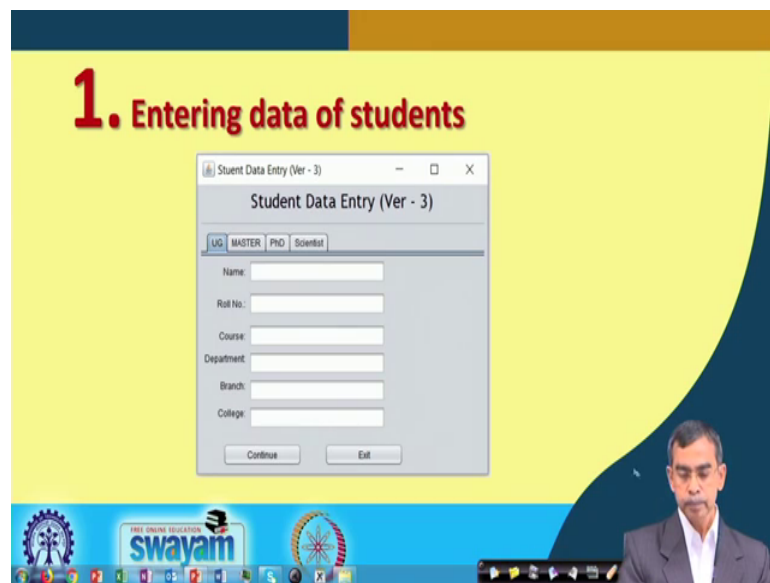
1. Entering data of students

Student Data Entry (Ver - 3)

Student Data Entry (Ver - 3)

UG MASTER PhD Scientist

Name:

Roll No.:

Course:

Department:

Branch:

College:

Continue Exit

FREE ONLINE EDUCATION
swayam